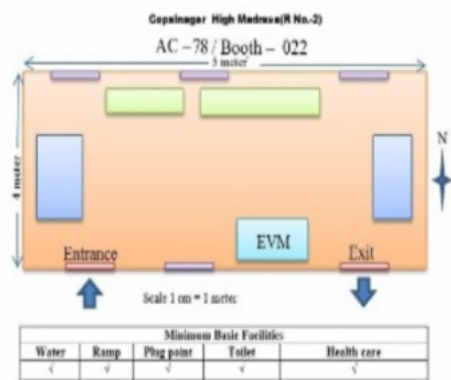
Gopalnagar High Madrasa(R No.-2)

AC – 78 / Booth – 022

5 meter

4 meter

N

Entrance

EVM

Exit

Scale 1 cm = 1 meter

| Minimum Basic Facilities | | | | |
|---|---|---|---|---|
| Water | Ramp | Plug point | Toilet | Health care |
| √ | √ | √ | √ | √ |